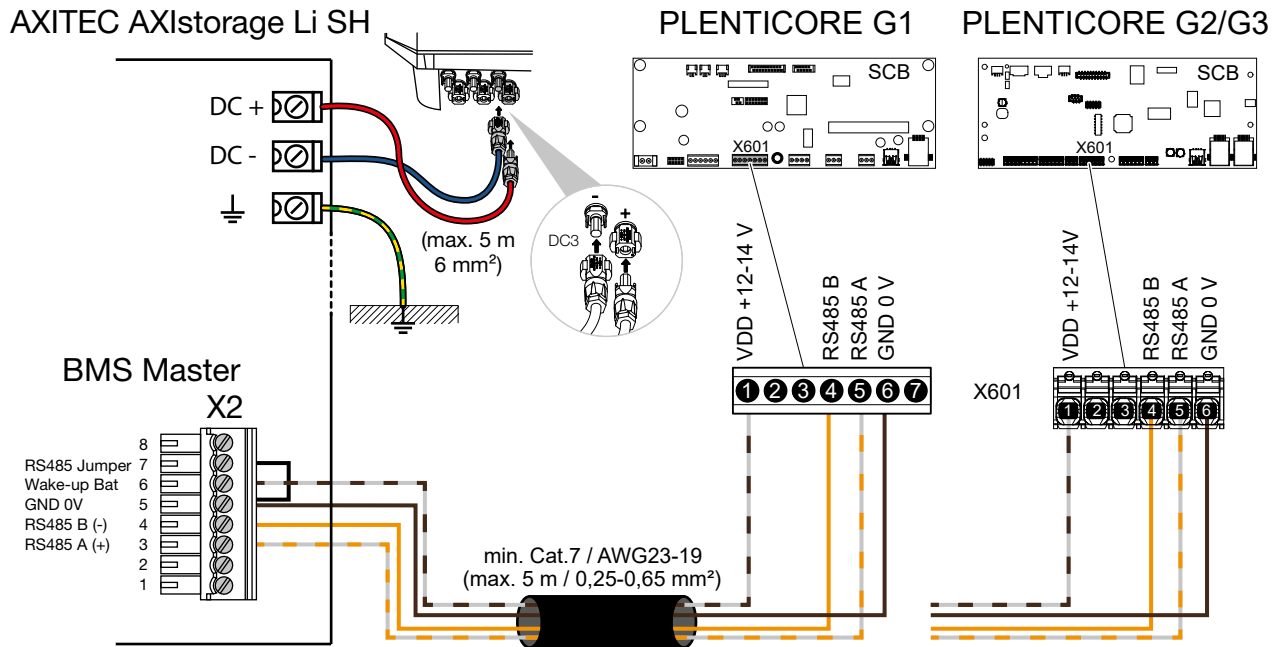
AXITEC AXIstorage Li SH

PLENTICORE G1

PLENTICORE G2/G3

SCB

SCB

DC +

DC -

X601

X601

DC3

-

+

(max. 5 m 6 mm²)

VDD +12-14 V

RS485 B

RS485 A

GND 0 V

VDD +12-14V

RS485 B

RS485 A

GND 0 V

BMS Master

X2

1 2 3 4 5 6 7

X601

1 2 3 4 5 6

8

RS485 Jumper 7

Wake-up Bat 6

GND 0V 5

RS485 B (-) 4

RS485 A (+) 3

2

1

min. Cat.7 / AWG23-19
(max. 5 m / 0,25-0,65 mm²)